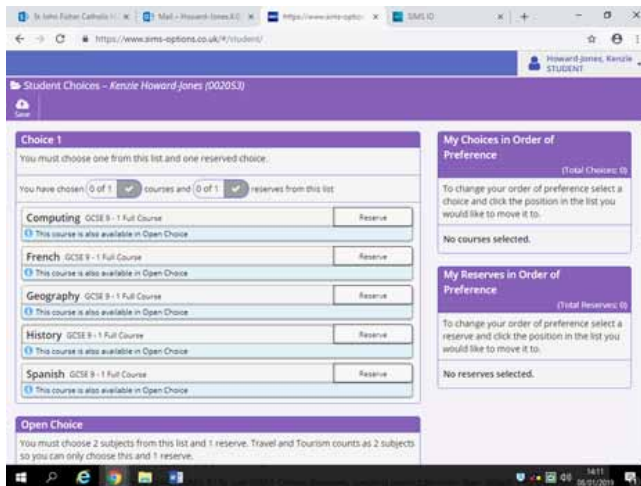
St John Fisher Catholic H | Mail - Howard-Jones K.C | https://www.sims-optio | SIMS ID

https://www.sims-options.co.uk/#/student/

Howard-Jones, Kenzie
STUDENT

Student Choices – Kenzie Howard-Jones (00205)

Save

Choice 1

You must choose one from this list and one reserved choice.

You have chosen 0 of 1 courses and 0 of 1 reserves from this list

Computing GCSE 9 - 1 Full Course
Reserve
This course is also available in Open Choice

French GCSE 9 - 1 Full Course
Reserve
This course is also available in Open Choice

Geography GCSE 9 - 1 Full Course
Reserve
This course is also available in Open Choice

History GCSE 9 - 1 Full Course
Reserve
This course is also available in Open Choice

Spanish GCSE 9 - 1 Full Course
Reserve
This course is also available in Open Choice

Open Choice

You must choose 2 subjects from this list and 1 reserve. Travel and Tourism counts as 2 subjects so you can only choose this and 1 reserve.

My Choices in Order of Preference
(Total Choices: 0)

To change your order of preference select a choice and click the position in the list you would like to move it to.

No courses selected.

My Reserves in Order of Preference
(Total Reserves: 0)

To change your order of preference select a reserve and click the position in the list you would like to move it to.

No reserves selected.

14:11
06/01/2019